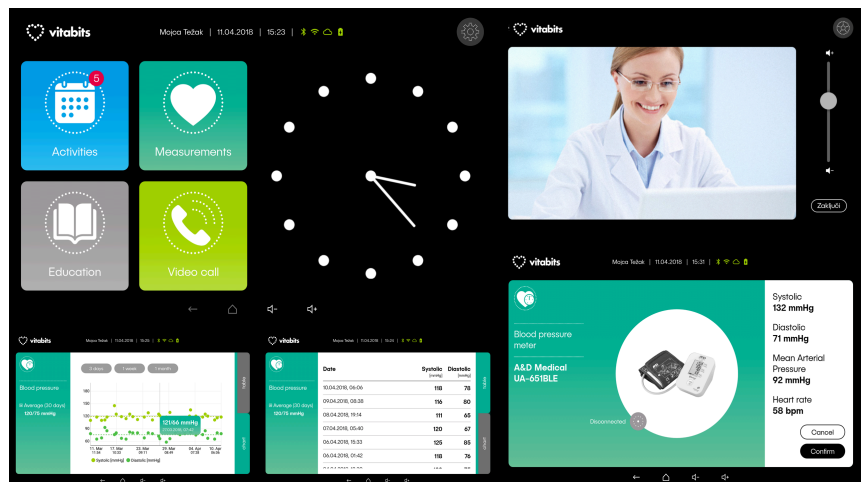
vitabits

Mojca Težak | 11.04.2018 | 15:23

5

Activities

Measurements

Education

Video call

vitabits

Zaključi

vitabits

Mojca Težak | 11.04.2018 | 15:31

Blood pressure meter

A&D Medical UA-651BLE

Disconnected

Systolic
132 mmHg

Diastolic
71 mmHg

Mean Arterial Pressure
92 mmHg

Heart rate
58 bpm

Cancel

Confirm

vitabits

Mojca Težak | 11.04.2018 | 15:25

Blood pressure

Average (30 days)
120/75 mmHg

3 days

1 week

1 month

121/66 mmHg

Systolic (mmHg)

Diastolic (mmHg)

vitabits

Mojca Težak | 11.04.2018 | 15:25

Blood pressure

Average (30 days)
120/75 mmHg

| Date | Systolic (mmHg) | Diastolic (mmHg) |
|---|---|---|
| 10.04.2018, 06:06 | 118 | 78 |
| 09.04.2018, 08:38 | 116 | 80 |
| 08.04.2018, 19:14 | 111 | 65 |
| 07.04.2018, 05:40 | 120 | 67 |
| 06.04.2018, 15:33 | 125 | 85 |
| 05.04.2018, 01:42 | 118 | 76 |